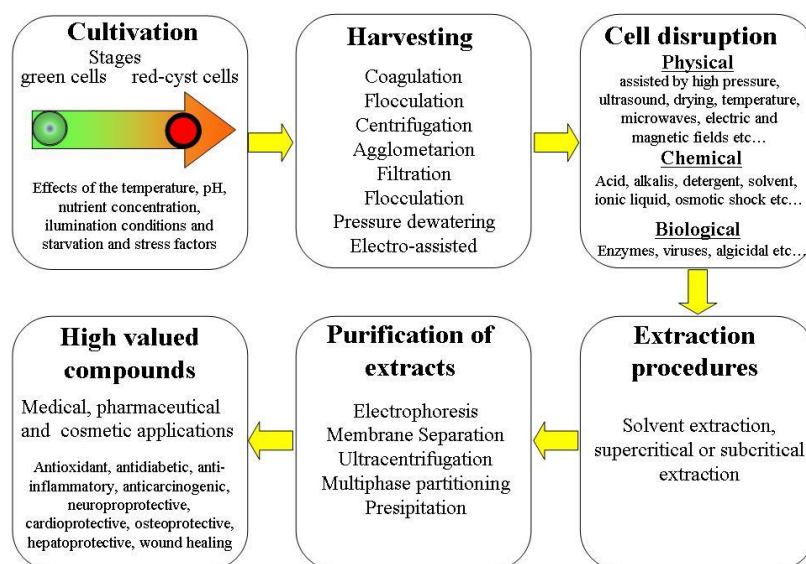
Cultivation
Stages
green cells red-cyst cells

Effects of the temperature, pH, nutrient concentration, ilumination conditions and starvation and stress factors

Harvesting
Coagulation
Flocculation
Centrifugation
Agglometarion
Filtration
Flocculation
Pressure dewatering
Electro-assisted

Cell disruption
Physical
assisted by high pressure, ultrasound, drying, temperature, microwaves, electric and magnetic fields etc…
Chemical
Acid, alkalis, detergent, solvent, ionic liquid, osmotic shock etc…
Biological
Enzymes, viruses, algicidal etc…

Extraction procedures
Solvent extraction, supercritical or subcritical extraction

Purification of extracts
Electrophoresis
Membrane Separation
Ultracentrifugation
Multiphase partitioning
Presipitation

High valued compounds
Medical, pharmaceutical and cosmetic applications
Antioxidant, antidiabetic, anti-inflammatory, anticarcinogenic, neuroproprotective, cardioprotective, osteoprotective, hepatoprotective, wound healing